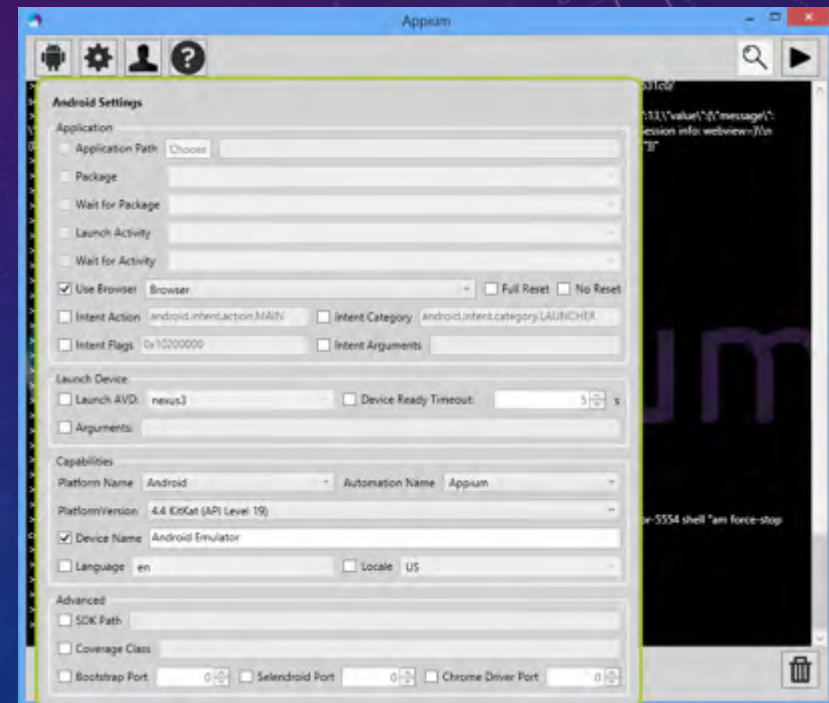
Appium

Android Settings

Application

Application Path Choose

Package

Wait for Package

Launch Activity

Wait for Activity

Use Browser Browser

Full Reset No Reset

Intent Action android.intent.action.MAIN Intent Category android.intent.category.LAUNCHER

Intent Flags 0x10200000 Intent Arguments

Launch Device

Launch AVD: nexus3 Device Ready Timeout: 5 s

Arguments:

Capabilities

Platform Name Android Automation Name Appium

PlatformVersion 4.4 KitKat (API Level 19)

Device Name Android Emulator

Language en Locale US

Advanced

SDK Path

Coverage Class

Bootstrap Port 0 Selendroid Port 0 Chrome Driver Port 0

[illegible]31c0/

":13,\"value\":{\"message\":
ession info: webview=}\"\n
"}"

-5554 shell "am force-stop

um